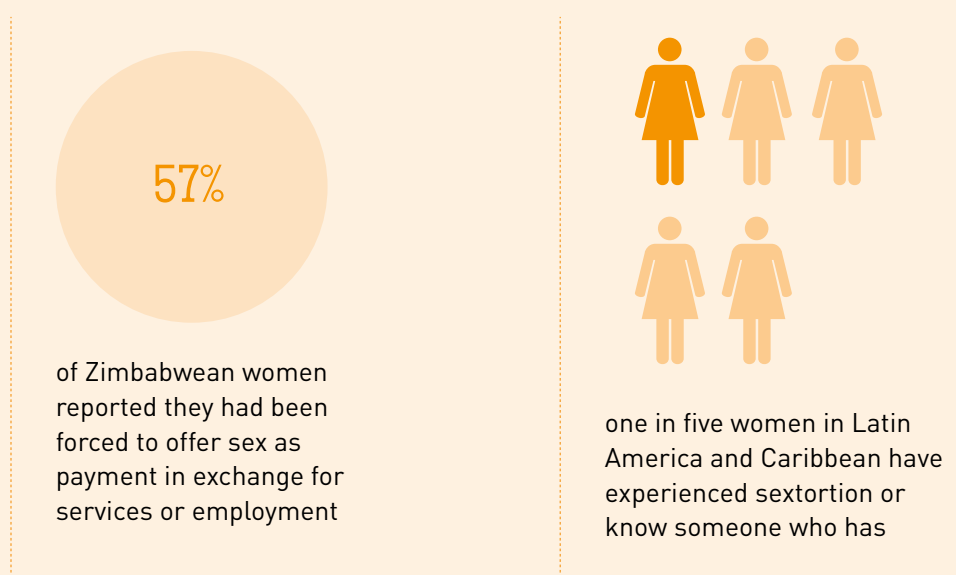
57%

of Zimbabwean women reported they had been forced to offer sex as payment in exchange for services or employment

one in five women in Latin America and Caribbean have experienced sextortion or know someone who has